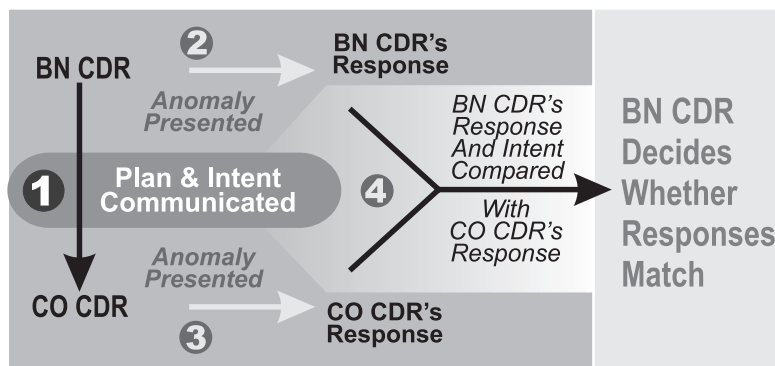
BN CDR

2

BN CDR's Response

Anomaly Presented

1

Plan & Intent Communicated

4

BN CDR's Response And Intent Compared With CO CDR's Response

BN CDR Decides Whether Responses Match

Anomaly Presented

CO CDR

3

CO CDR's Response